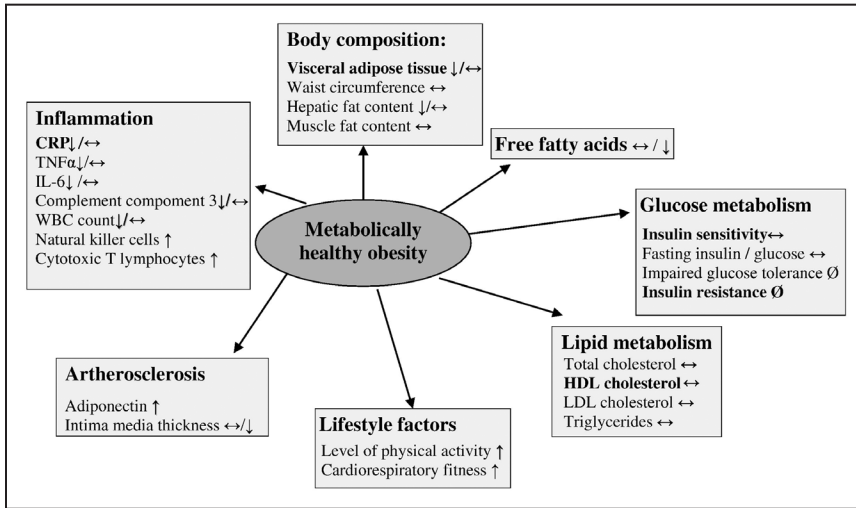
Body composition:
Visceral adipose tissue ↓/↔
Waist circumference ↔
Hepatic fat content ↓/↔
Muscle fat content ↔

Inflammation
CRP↓/↔
TNFα↓/↔
IL-6↓/↔
Complement compoment 3↓/↔
WBC count↓/↔
Natural killer cells ↑
Cytotoxic T lymphocytes ↑

Free fatty acids ↔ / ↓

Metabolically healthy obesity

Glucose metabolism
Insulin sensitivity↔
Fasting insulin / glucose ↔
Impaired glucose tolerance Ø
Insulin resistance Ø

Lipid metabolism
Total cholesterol ↔
HDL cholesterol ↔
LDL cholesterol ↔
Triglycerides ↔

Artherosclerosis
Adiponectin ↑
Intima media thickness ↔/↓

Lifestyle factors
Level of physical activity ↑
Cardiorespiratory fitness ↑